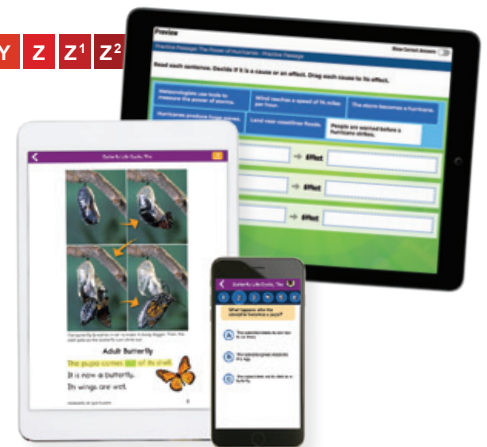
Y Z $Z^1$ $Z^2$

Preview

Practice Passage: The Power of Hurricanes - Practice Passage

Show Correct Answers

Read each sentence. Decide if it is a cause or an effect. Drag each cause to its effect.

Meteorologists use tools to measure the power of storms.

Wind reaches a speed of 74 miles per hour.

The storm becomes a hurricane.

Hurricanes produce huge waves.

Land near coastlines floods.

People are warned before a hurricane strikes.

Effect

Effect

Effect

Butterfly Life Cycle, The

Adult Butterfly

The pupa comes out of the shell.

It is now a butterfly.

Its wings are wet.

Butterfly Life Cycle, The

What happens after the caterpillar becomes a pupa?

A

B

C